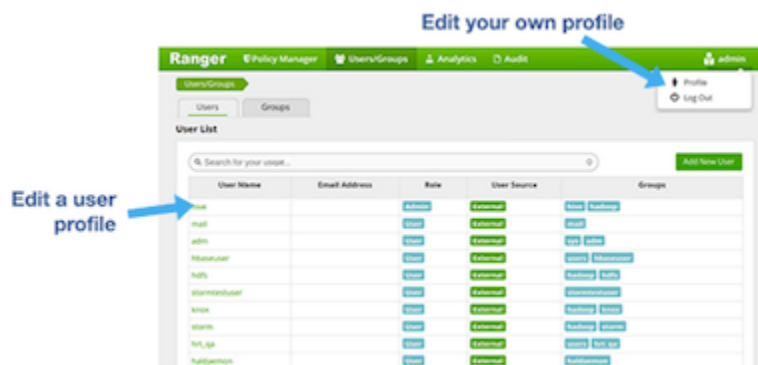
Edit your own profile

Ranger Policy Manager Users/Groups Analytics Audit admin

Profile
Log Out

Users/Groups

Users Groups

User List

Search for your users...

Add New User

Edit a user profile

| User Name | Email Address | Role | User Source | Groups |
|---|---|---|---|---|
| hive | | Admin | External | hive hadoop |
| mail | | User | External | mail |
| adm | | User | External | sys adm |
| hbaseuser | | User | External | users hbaseuser |
| hdfs | | User | External | hadoop hdfs |
| stormtestuser | | User | External | stormtestuser |
| knox | | User | External | hadoop knox |
| storm | | User | External | hadoop storm |
| hrt_qa | | User | External | users hrt_qa |
| haldaemon | | User | External | haldaemon |